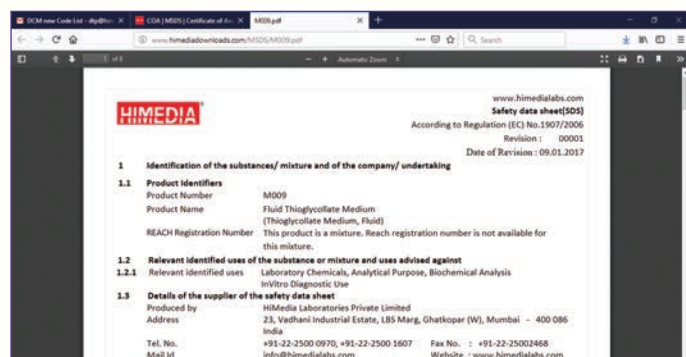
DCM new Code List - dlp@hi... ×
COA | MSDS | Certificate of An... ×
M009.pdf ×
+

www.himediadownloads.com/MSDS/M009.pdf
Search

1 of 5
Automatic Zoom

HIMEDIA

www.himedialabs.com
Safety data sheet(SDS)
According to Regulation (EC) No.1907/2006
Revision : 00001
Date of Revision : 09.01.2017

1 Identification of the substances/ mixture and of the company/ undertaking

1.1 Product Identifiers
Product Number M009
Product Name Fluid Thioglycollate Medium (Thioglycollate Medium, Fluid)
REACH Registration Number This product is a mixture. Reach registration number is not available for this mixture.

1.2 Relevant identified uses of the substance or mixture and uses advised against
1.2.1 Relevant identified uses Laboratory Chemicals, Analytical Purpose, Biochemical Analysis InVitro Diagnostic Use

1.3 Details of the supplier of the safety data sheet
Produced by HiMedia Laboratories Private Limited
Address 23, Vadhani Industrial Estate, LBS Marg, Ghatkopar (W), Mumbai - 400 086 India
Tel. No. +91-22-2500 0970, +91-22-2500 1607 Fax No. : +91-22-25002468
Mail Id info@himedialabs.com Website : www.himedialabs.com